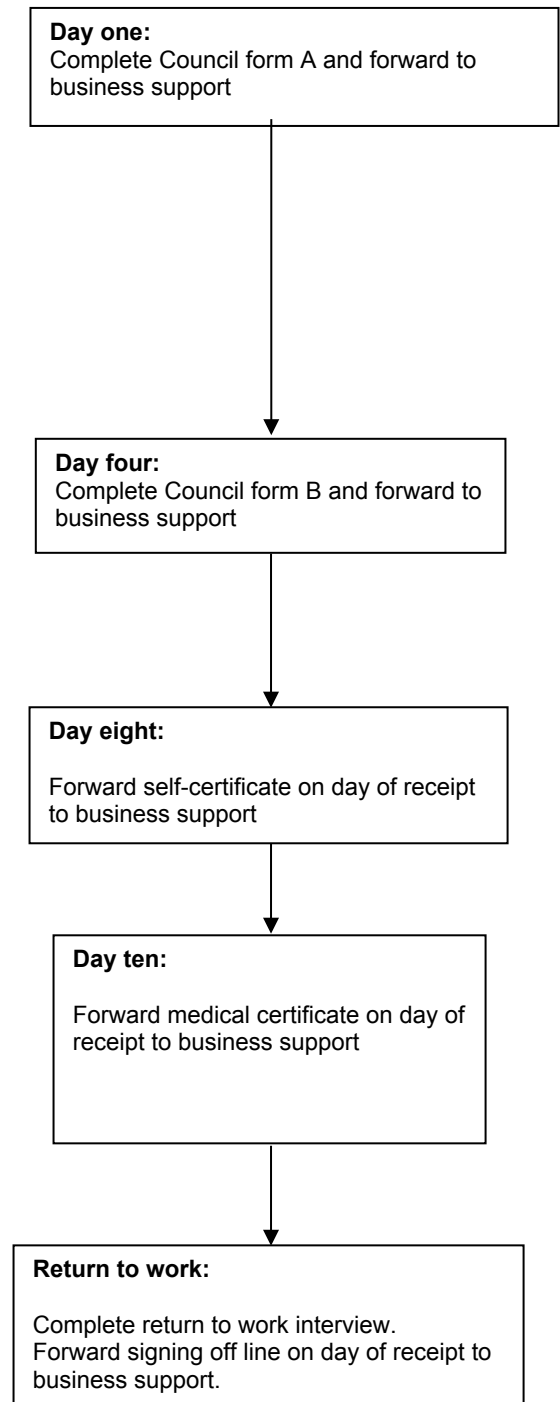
**Day one:**
Complete Council form A and forward to business support

**Day four:**
Complete Council form B and forward to business support

**Day eight:**

Forward self-certificate on day of receipt to business support

**Day ten:**

Forward medical certificate on day of receipt to business support

**Return to work:**

Complete return to work interview.
Forward signing off line on day of receipt to business support.